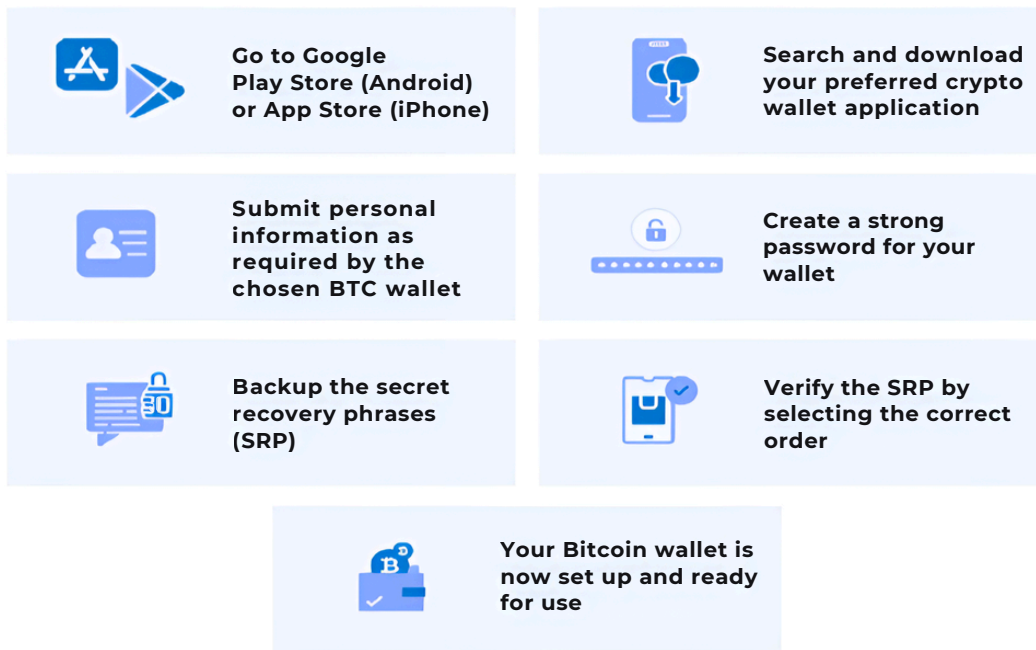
Go to Google Play Store (Android) or App Store (iPhone)

Search and download your preferred crypto wallet application

Submit personal information as required by the chosen BTC wallet

Create a strong password for your wallet

Backup the secret recovery phrases (SRP)

Verify the SRP by selecting the correct order

Your Bitcoin wallet is now set up and ready for use